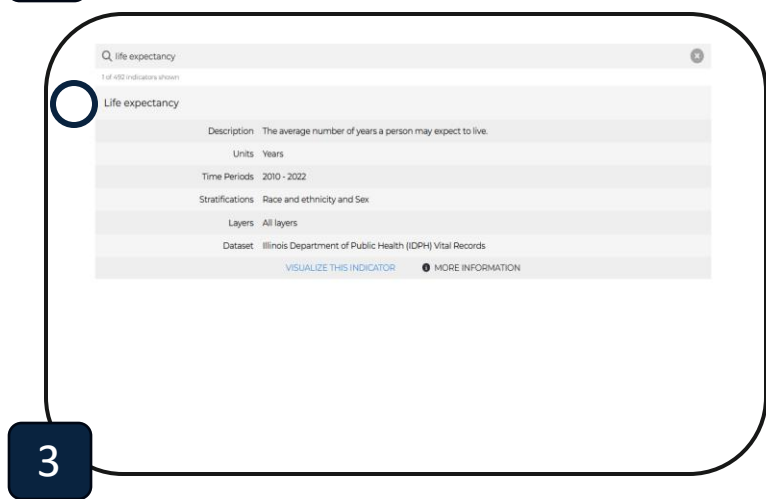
life expectancy

1 of 492 indicators shown

Life expectancy

| | |
|---|---|
| Description | The average number of years a person may expect to live. |
| Units | Years |
| Time Periods | 2010 - 2022 |
| Stratifications | Race and ethnicity and Sex |
| Layers | All layers |
| Dataset | Illinois Department of Public Health (IDPH) Vital Records |

VISUALIZE THIS INDICATOR MORE INFORMATION

3